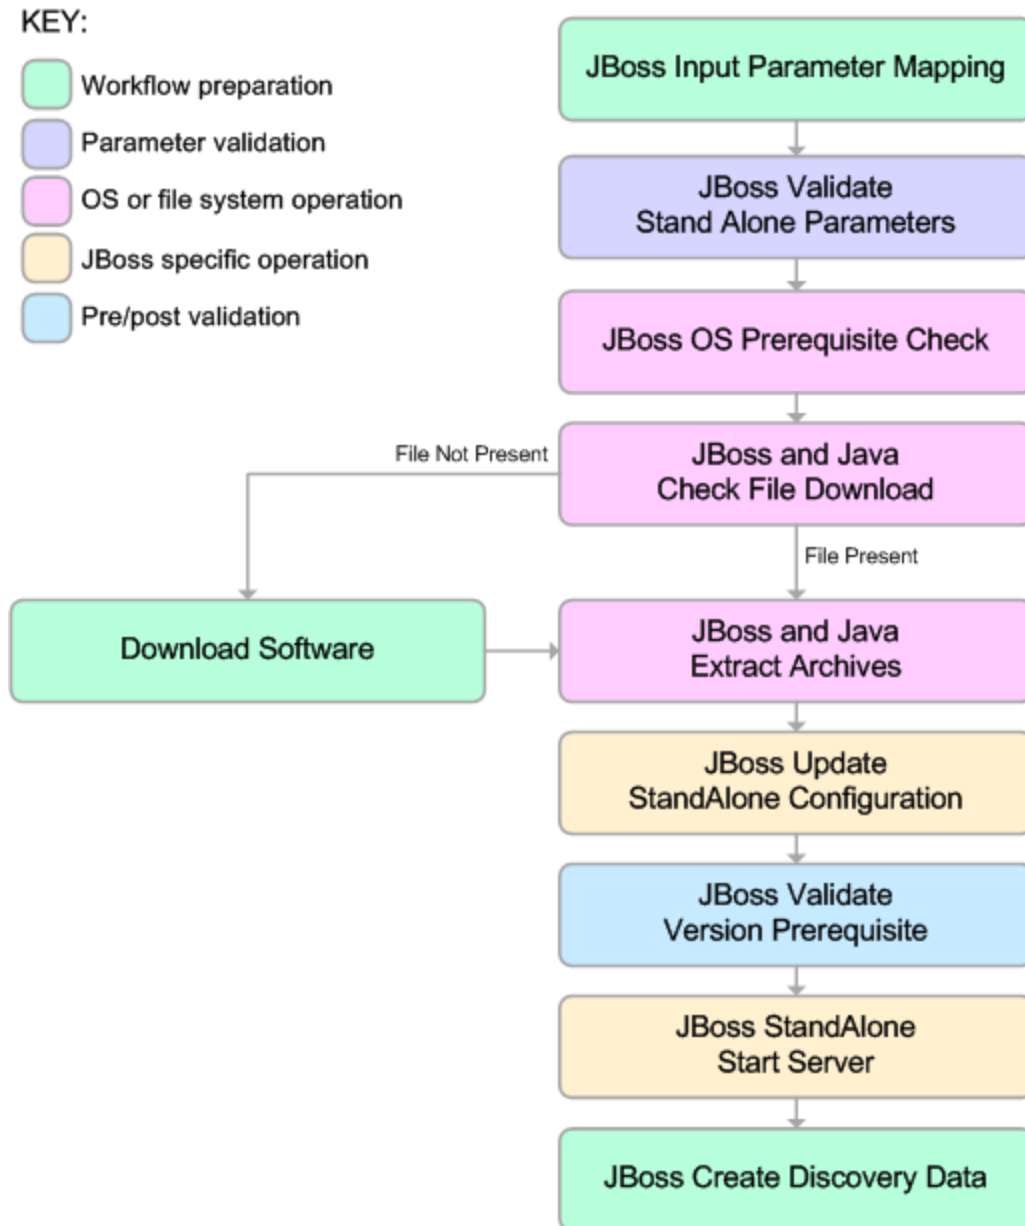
KEY:

Workflow preparation

Parameter validation

OS or file system operation

JBoss specific operation

Pre/post validation

JBoss Input Parameter Mapping

JBoss Validate Stand Alone Parameters

JBoss OS Prerequisite Check

File Not Present

JBoss and Java Check File Download

File Present

Download Software

JBoss and Java Extract Archives

JBoss Update StandAlone Configuration

JBoss Validate Version Prerequisite

JBoss StandAlone Start Server

JBoss Create Discovery Data